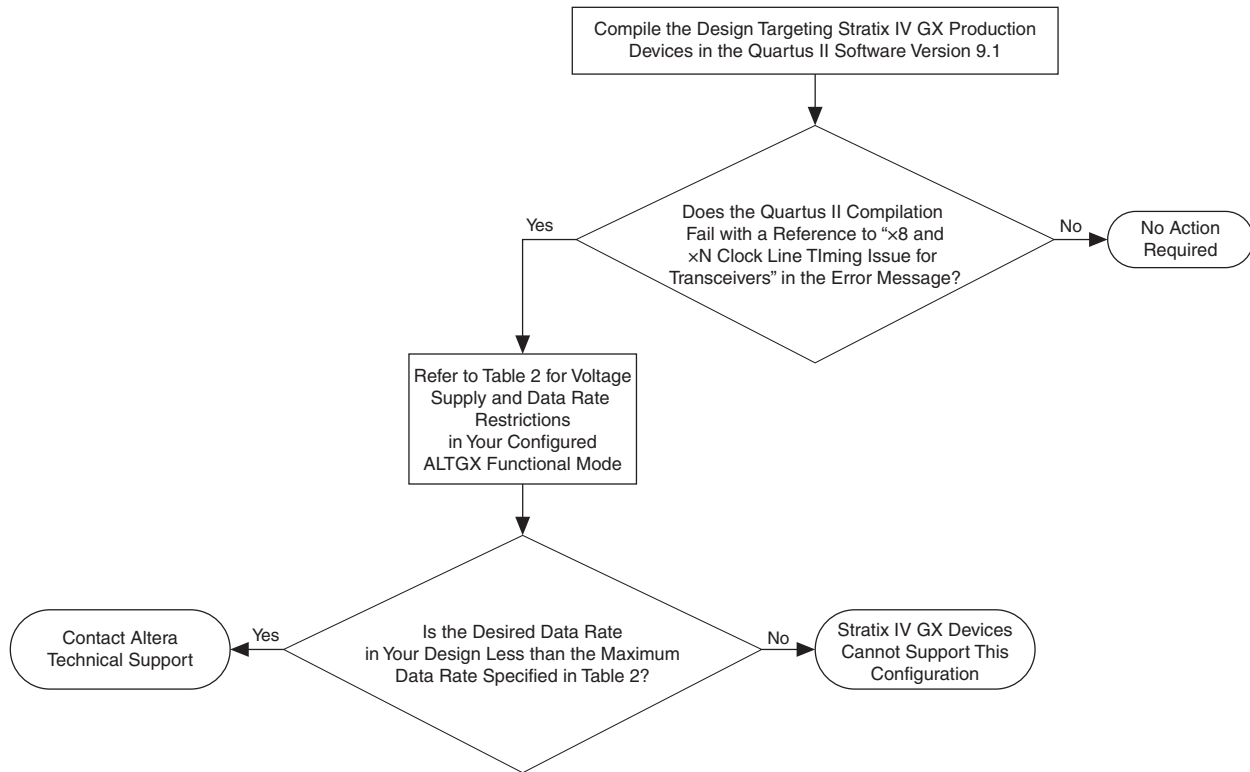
Compile the Design Targeting Stratix IV GX Production Devices in the Quartus II Software Version 9.1

Does the Quartus II Compilation Fail with a Reference to “×8 and ×N Clock Line TIming Issue for Transceivers” in the Error Message?

Yes

No

No Action Required

Refer to Table 2 for Voltage Supply and Data Rate Restrictions in Your Configured ALTGX Functional Mode

Is the Desired Data Rate in Your Design Less than the Maximum Data Rate Specified in Table 2?

Yes

Contact Altera Technical Support

No

Stratix IV GX Devices Cannot Support This Configuration